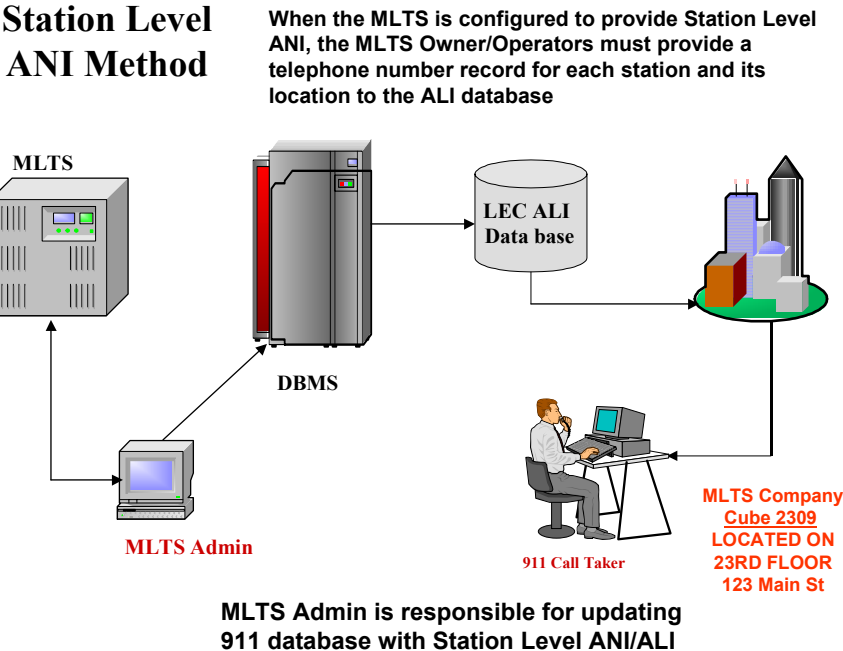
Station Level ANI Method

When the MLTS is configured to provide Station Level ANI, the MLTS Owner/Operators must provide a telephone number record for each station and its location to the ALI database

MLTS

LEC ALI Data base

DBMS

MLTS Admin

911 Call Taker

MLTS Company
Cube 2309
LOCATED ON
23RD FLOOR
123 Main St

MLTS Admin is responsible for updating 911 database with Station Level ANI/ALI